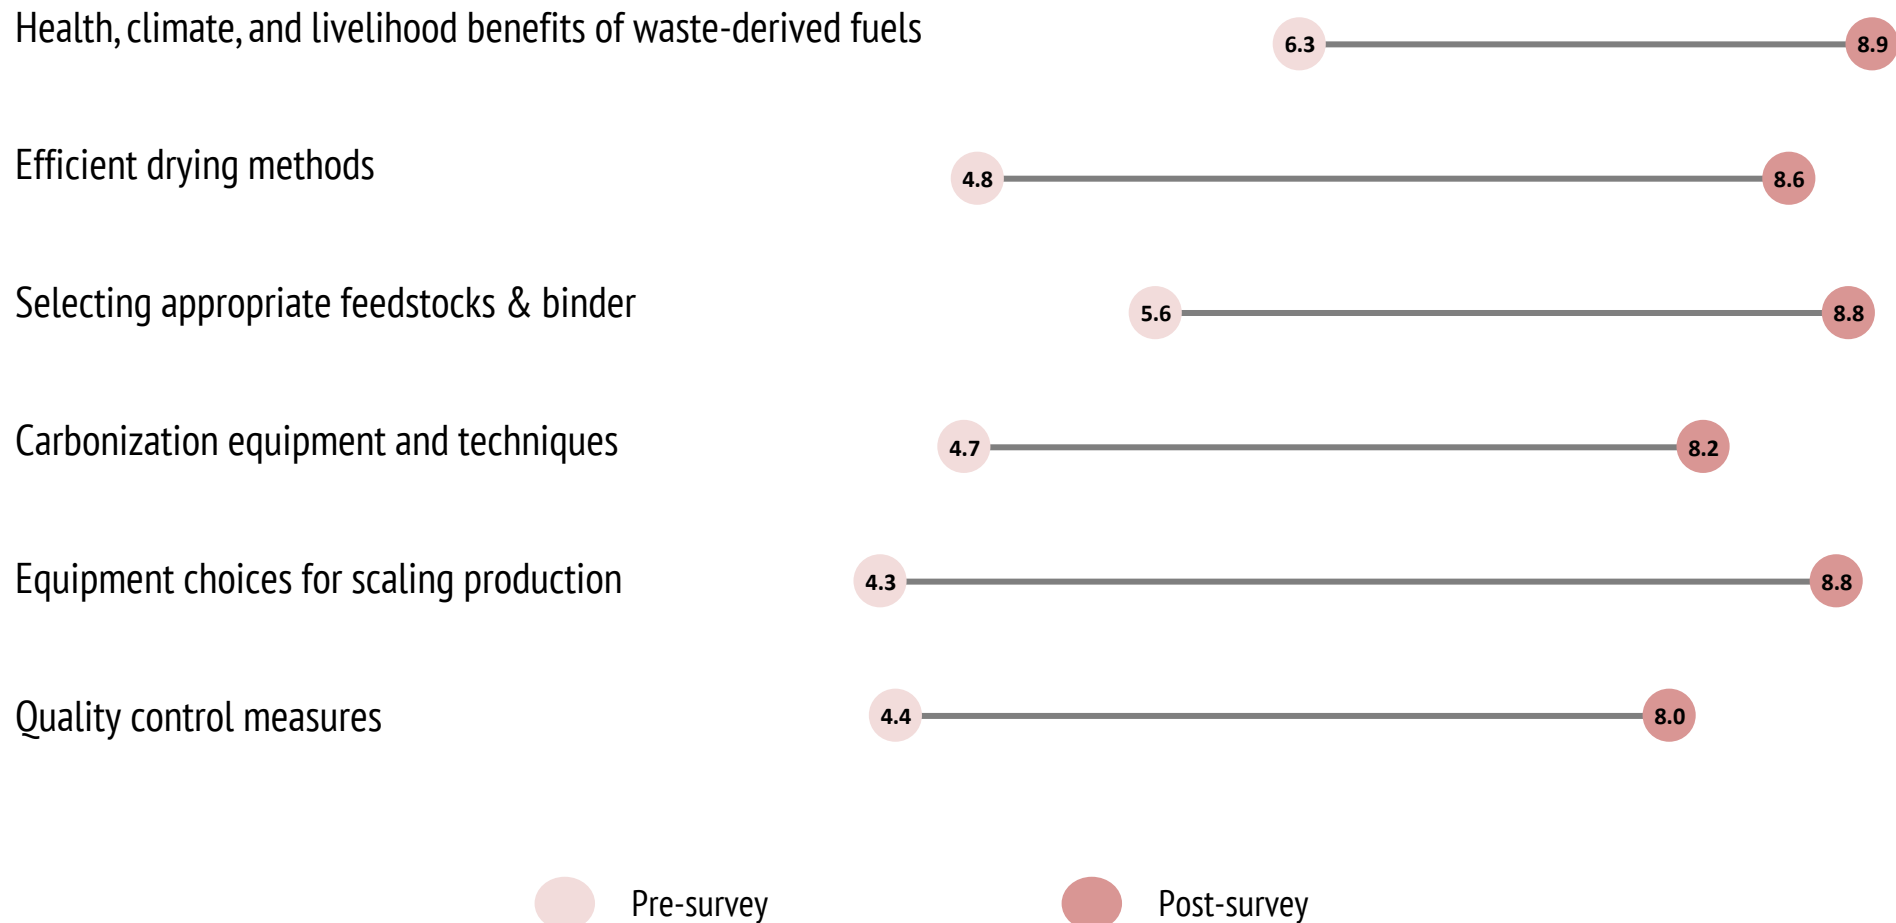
Health, climate, and livelihood benefits of waste-derived fuels 6.3 8.9

Efficient drying methods 4.8 8.6

Selecting appropriate feedstocks & binder 5.6 8.8

Carbonization equipment and techniques 4.7 8.2

Equipment choices for scaling production 4.3 8.8

Quality control measures 4.4 8.0

Pre-survey

Post-survey